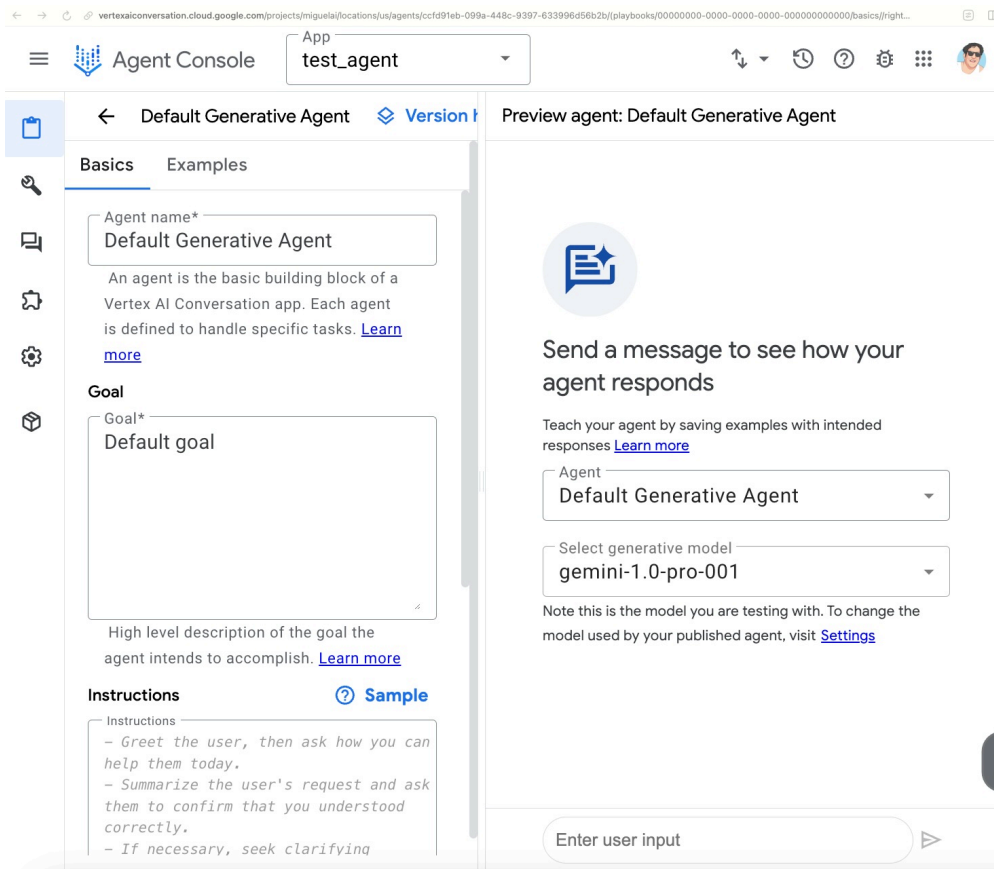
vertexaiconversation.cloud.google.com/projects/miguelai/locations/us/agents/ccfd91eb-099a-448c-9397-633996d56b2b/(playbooks/00000000-0000-0000-0000-000000000000/basics//right...

Agent Console

App
test_agent

← Default Generative Agent Version I

Basics Examples

Agent name*
Default Generative Agent

An agent is the basic building block of a Vertex AI Conversation app. Each agent is defined to handle specific tasks. Learn more

Goal

Goal*
Default goal

High level description of the goal the agent intends to accomplish. Learn more

Instructions Sample

Instructions
- Greet the user, then ask how you can help them today.
- Summarize the user's request and ask them to confirm that you understood correctly.
- If necessary, seek clarifying

Preview agent: Default Generative Agent

Send a message to see how your agent responds

Teach your agent by saving examples with intended responses Learn more

Agent
Default Generative Agent

Select generative model
gemini-1.0-pro-001

Note this is the model you are testing with. To change the model used by your published agent, visit Settings

Enter user input